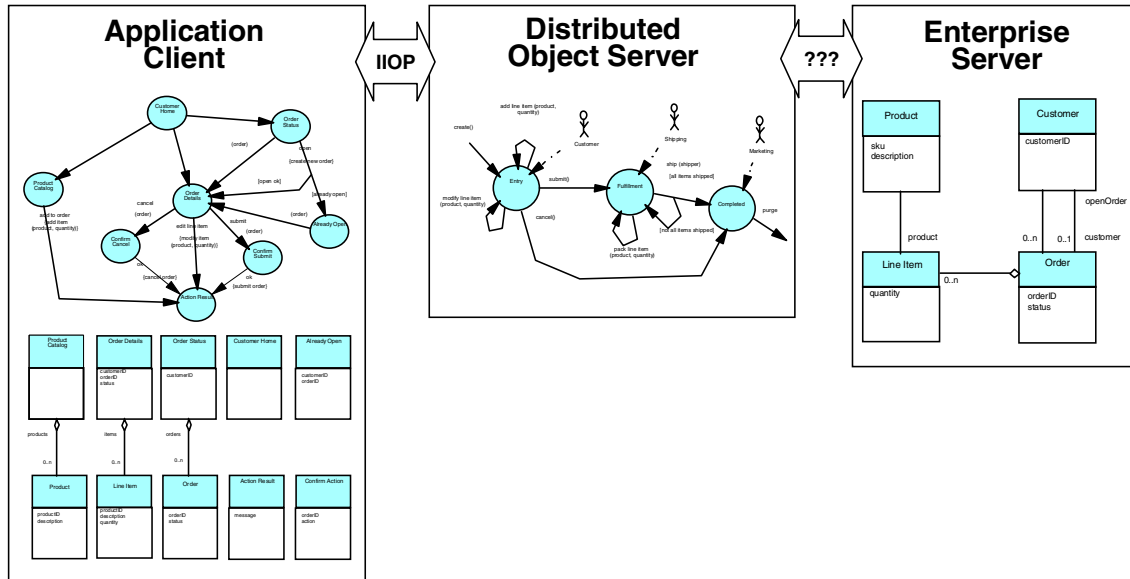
Application Client

IIOP

Distributed Object Server

???

Enterprise Server

Customer Home

Order Status

Product Catalog

Order Details

(order)

open

[create new order]

[open ok]

[already open]

cancel

(order)

add to order
add item
(product, quantity)

edit line item

[modify item
(product, quantity)]

submit

(order)

(order)

Already Open

Confirm Cancel

Confirm Submit

ok

(cancel order)

ok

(submit order)

Action Result

| Product Catalog |
|---|
| |

| Order Details |
|---|
| customerID orderID status |

| Order Status |
|---|
| customerID |

| Customer Home |
|---|
| |

| Already Open |
|---|
| customerID orderID |

products

0..n

items

0..n

orders

0..n

| Product |
|---|
| productID description |

| Line Item |
|---|
| productID description quantity |

| Order |
|---|
| orderID status |

| Action Result |
|---|
| message |

| Confirm Action |
|---|
| orderID action |

add line item (product, quantity)

create()

Customer

Shipping

Marketing

ship (shipper)

[all items shipped]

Entry

submit()

Fulfillment

Completed

purge

modify line item (product, quantity)

cancel()

[not all items shipped]

pack line item (product, quantity)

| Product |
|---|
| sku description |

| Customer |
|---|
| customerID |

openOrder

product

0..n

0..1

customer

| Line Item |
|---|
| quantity |

0..n

| Order |
|---|
| orderID status |